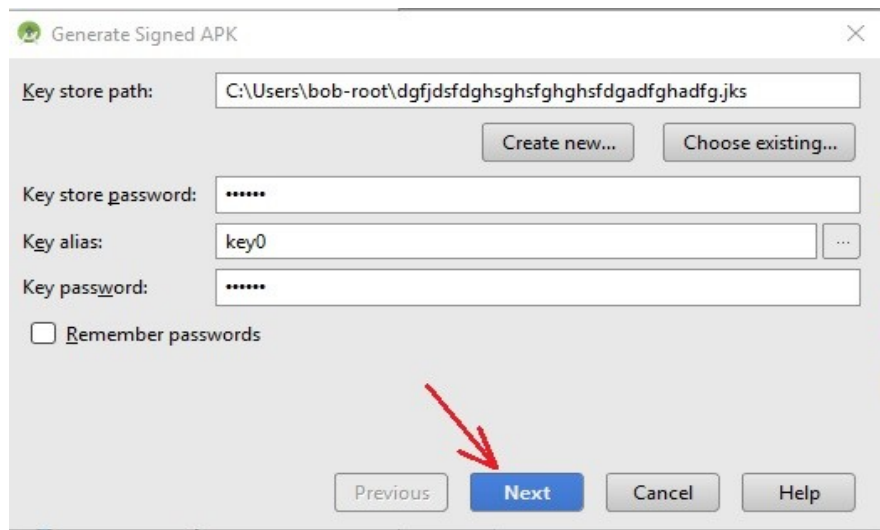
Generate Signed APK

Key store path: C:\Users\bob-root\dgfjdsfdghsghsfghghsfdgadfghadfg.jks

Create new... Choose existing...

Key store password: ••••••

Key alias: key0 ...

Key password: ••••••

Remember passwords

Previous Next Cancel Help